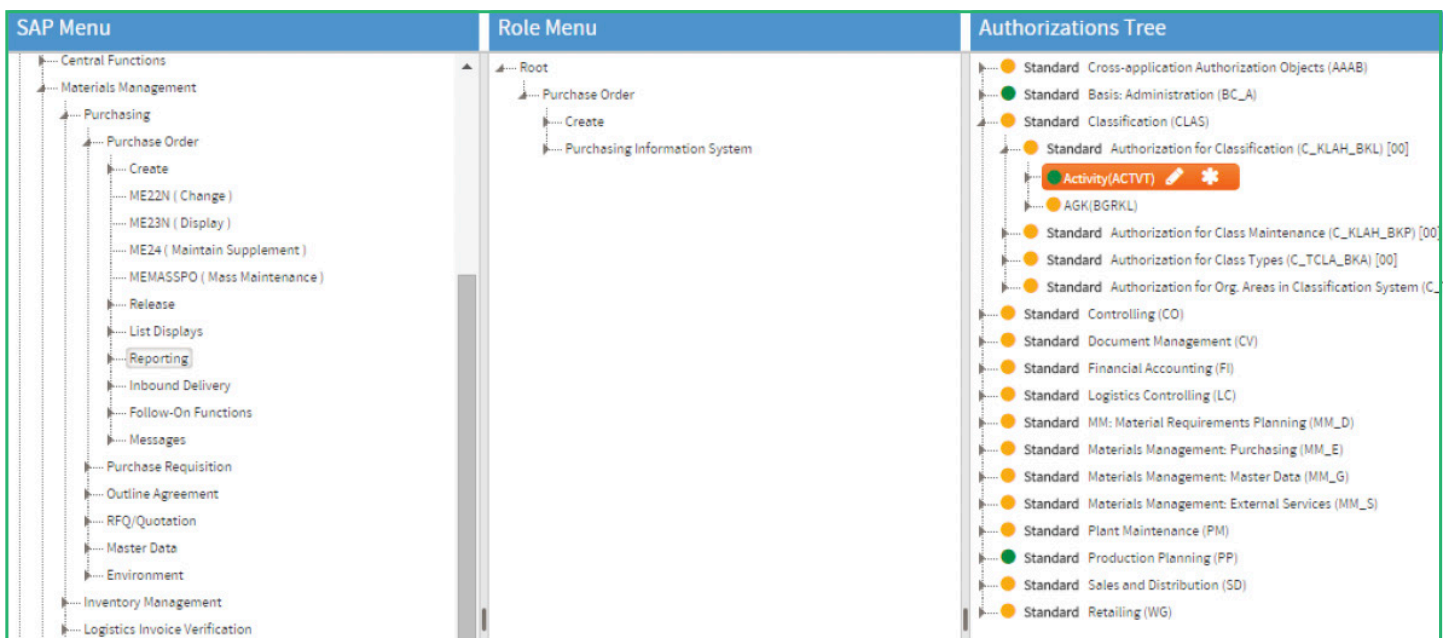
SAP Menu

Central Functions
Materials Management
Purchasing
Purchase Order
Create
ME22N ( Change )
ME23N ( Display )
ME24 ( Maintain Supplement )
MEMASSPO ( Mass Maintenance )
Release
List Displays
Reporting
Inbound Delivery
Follow-On Functions
Messages
Purchase Requisition
Outline Agreement
RFQ/Quotation
Master Data
Environment
Inventory Management
Logistics Invoice Verification

Role Menu

Root
Purchase Order
Create
Purchasing Information System

Authorizations Tree

Standard Cross-application Authorization Objects (AAAB)
Standard Basis: Administration (BC_A)
Standard Classification (CLAS)
Standard Authorization for Classification (C_KLAH_BKL) [00]
Activity(ACTVT)
AGK(BGRKL)
Standard Authorization for Class Maintenance (C_KLAH_BKP) [00]
Standard Authorization for Class Types (C_TCLA_BKA) [00]
Standard Authorization for Org. Areas in Classification System (C_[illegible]
Standard Controlling (CO)
Standard Document Management (CV)
Standard Financial Accounting (FI)
Standard Logistics Controlling (LC)
Standard MM: Material Requirements Planning (MM_D)
Standard Materials Management: Purchasing (MM_E)
Standard Materials Management: Master Data (MM_G)
Standard Materials Management: External Services (MM_S)
Standard Plant Maintenance (PM)
Standard Production Planning (PP)
Standard Sales and Distribution (SD)
Standard Retailing (WG)